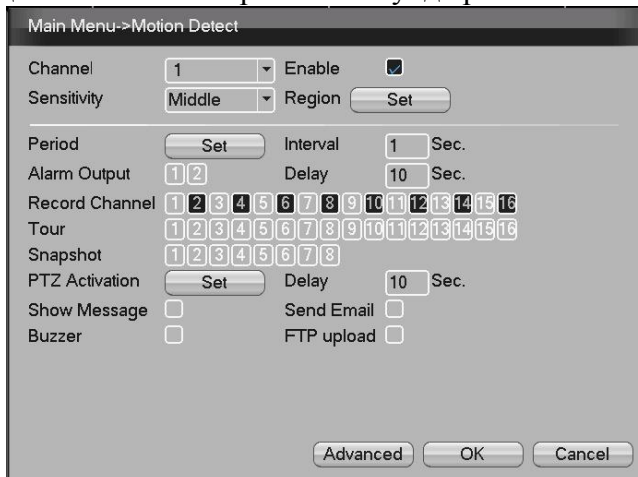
Main Menu->Motion Detect

Channel 1 Enable
Sensitivity Middle Region Set

Period Set Interval 1 Sec.
Alarm Output 1 2 Delay 10 Sec.
Record Channel 1 2 3 4 5 6 7 8 9 10 11 12 13 14 15 16
Tour 1 2 3 4 5 6 7 8 9 10 11 12 13 14 15 16
Snapshot 1 2 3 4 5 6 7 8
PTZ Activation Set Delay 10 Sec.
Show Message Send Email
Buzzer FTP upload

Advanced OK Cancel